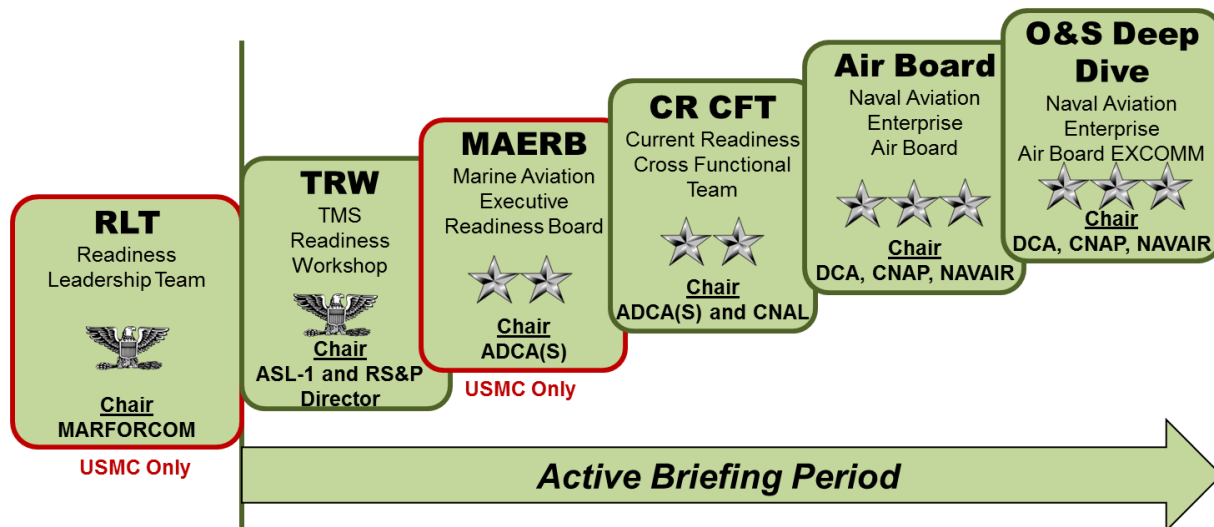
RLT
Readiness Leadership Team

Chair
MARFORCOM

USMC Only

TRW
TMS Readiness Workshop

Chair
ASL-1 and RS&P Director

MAERB
Marine Aviation Executive Readiness Board

Chair
ADCA(S)

USMC Only

CR CFT
Current Readiness Cross Functional Team

Chair
ADCA(S) and CNAL

Air Board
Naval Aviation Enterprise Air Board

Chair
DCA, CNAP, NAVAIR

O&S Deep Dive
Naval Aviation Enterprise Air Board EXCOMM

Chair
DCA, CNAP, NAVAIR

Active Briefing Period